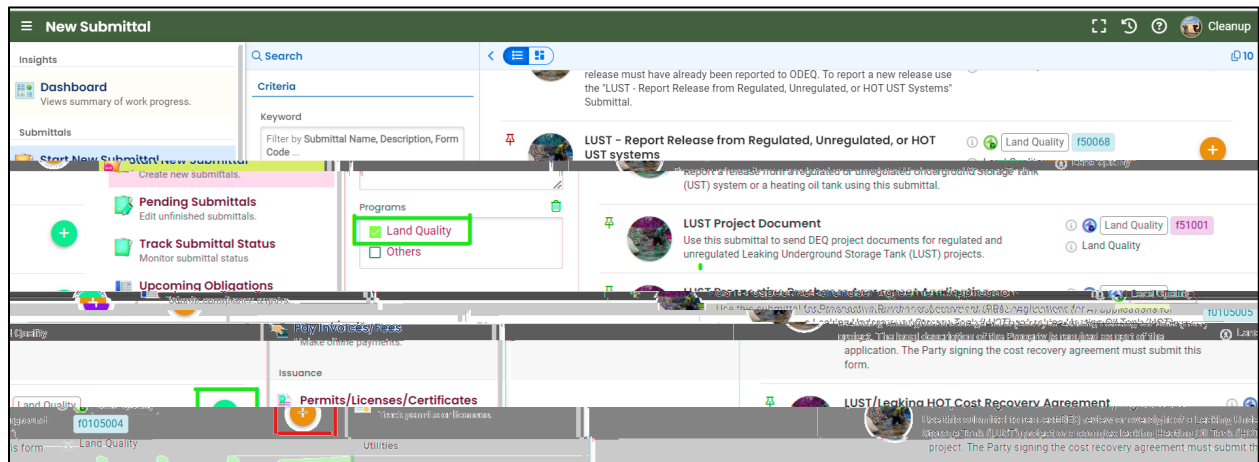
≡ New Submittal

Cleanup

Insights

Dashboard
Views summary of work progress.

Submittals

Start New Submittal
Create new submittals.

Pending Submittals
Edit unfinished submittals.

Track Submittal Status
Monitor submittal status

Upcoming Obligations

Pay Invoices/Fees
Make online payments.

Issuance

Permits/Licenses/Certificates

Search

Criteria

Keyword

Filter by Submittal Name, Description, Form Code ...

Programs

Land Quality

Others

Utilities

10

release must have already been reported to ODEQ. To report a new release use the "LUST - Report Release from Regulated, Unregulated, or HOT UST Systems" Submittal.

LUST - Report Release from Regulated, Unregulated, or HOT UST systems

Land Quality f50068

Report a release from a regulated or unregulated Underground Storage Tank (UST) system or a heating oil tank using this submittal.

LUST Project Document

Use this submittal to send DEQ project documents for regulated and unregulated Leaking Underground Storage Tank (LUST) projects.

Land Quality f51001

Land Quality

f0105005

application. The Party signing the cost recovery agreement must submit this form.

LUST/Leaking HOT Cost Recovery Agreement

project. The Party signing the cost recovery agreement must submit th

Land Quality

f0105004

Land Quality

is form